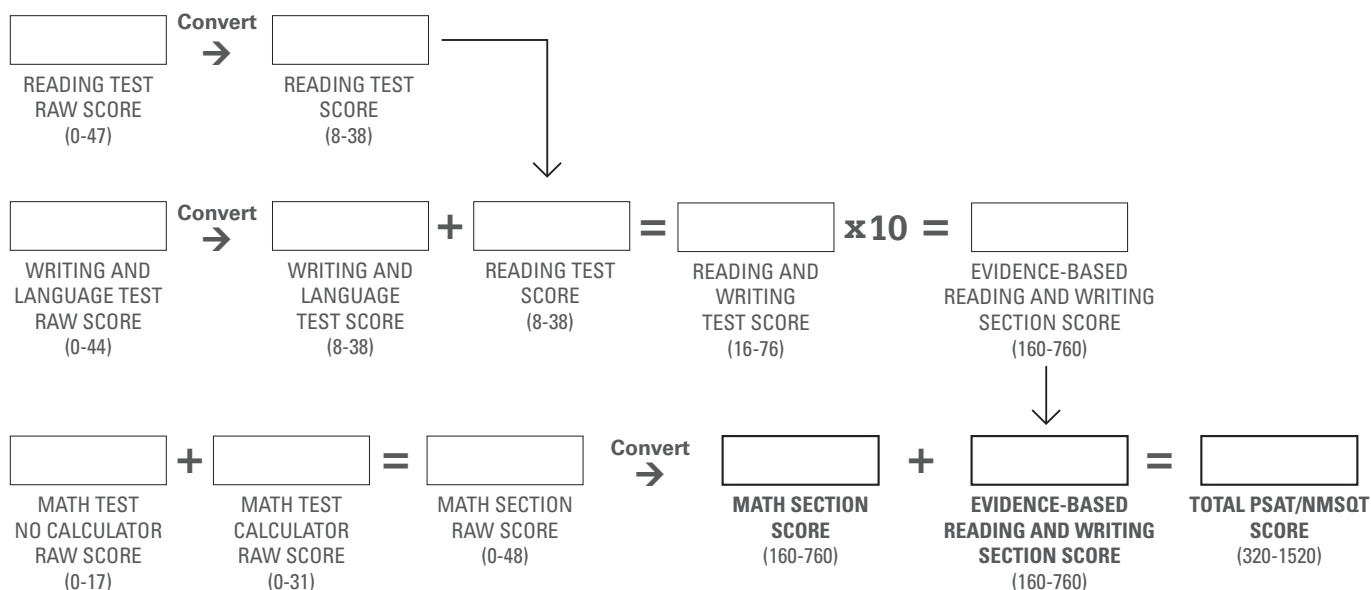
Convert

READING TEST RAW SCORE (0-47)

READING TEST SCORE (8-38)

Convert

WRITING AND LANGUAGE TEST RAW SCORE (0-44)

WRITING AND LANGUAGE TEST SCORE (8-38)

+

READING TEST SCORE (8-38)

=

READING AND WRITING TEST SCORE (16-76)

x10 =

EVIDENCE-BASED READING AND WRITING SECTION SCORE (160-760)

MATH TEST NO CALCULATOR RAW SCORE (0-17)

+

MATH TEST CALCULATOR RAW SCORE (0-31)

=

MATH SECTION RAW SCORE (0-48)

Convert

**MATH SECTION SCORE** (160-760)

+

**EVIDENCE-BASED READING AND WRITING SECTION SCORE** (160-760)

=

**TOTAL PSAT/NMSQT SCORE** (320-1520)